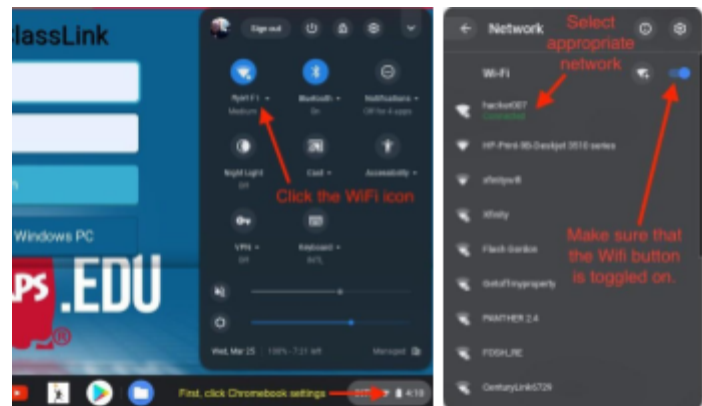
lassLink

n

Windows PC

PS .EDU

Sign out

Night Light

Cast

Accessibility

VPN

Keyboard

Wed, Mar 25

Managed

Click the WiFi icon

First, click Chromebook settings

4:18

Network

Select appropriate network

Wi-Fi

Hacker007

Connected

HP-Print-9B-Deskjet 3510 series

xfinitywifi

Xfinity

Flash Gordon

GetoffmyProperty

PANTHER 2.4

FOGH_RE

CenturyLink5729

Make sure that the Wifi button is toggled on.